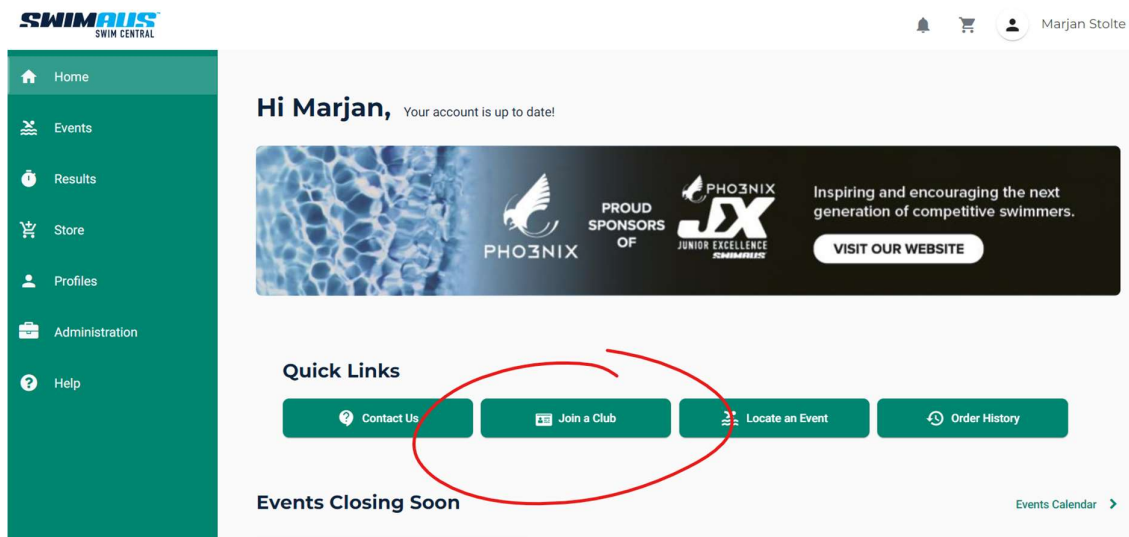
SWIMAUS SWIM CENTRAL

Marjan Stolte

Home

Events

Results

Store

Profiles

Administration

Help

Hi Marjan, Your account is up to date!

PHO3NIX

PROUD SPONSORS OF

PHO3NIX JX JUNIOR EXCELLENCE SWIMAUS

Inspiring and encouraging the next generation of competitive swimmers.

VISIT OUR WEBSITE

Quick Links

Contact Us

Join a Club

Locate an Event

Order History

Events Closing Soon

Events Calendar